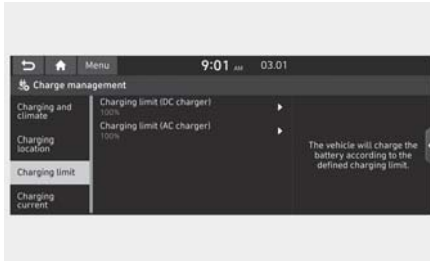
Menu 9:01 AM 03.01

Charge management

Charging and climate

Charging location

Charging limit

Charging current

Charging limit (DC charger)
100%

Charging limit (AC charger)
100%

The vehicle will charge the battery according to the defined charging limit.